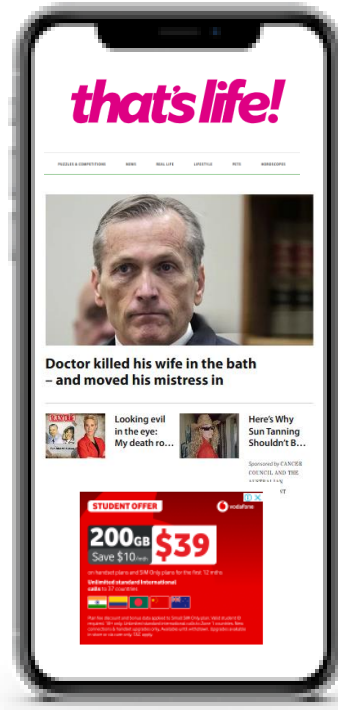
that's life!

PUZZLES & COMPETITIONS NEWS REAL LIFE LIFESTYLE PETS HOROSCOPES

Doctor killed his wife in the bath – and moved his mistress in

Looking evil in the eye: My death ro...

Here's Why Sun Tanning Shouldn't B...

Sponsored by CANCER COUNCIL AND THE AUSTRALIAN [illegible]

STUDENT OFFER

vodafone

200GB $39

Save $10/mth

on handset plans and SIM Only plans for the first 12 mths

Unlimited standard international calls to 37 countries

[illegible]